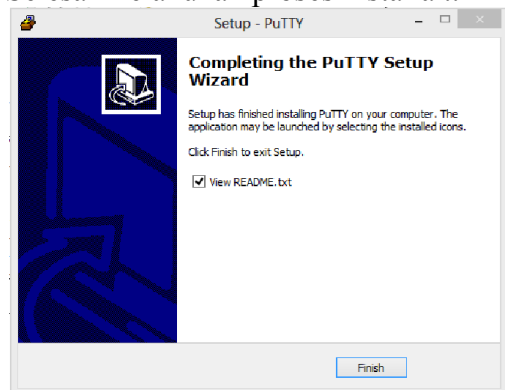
Setup - PuTTY

Completing the PuTTY Setup Wizard

Setup has finished installing PuTTY on your computer. The application may be launched by selecting the installed icons.

Click Finish to exit Setup.

View README.txt

Finish